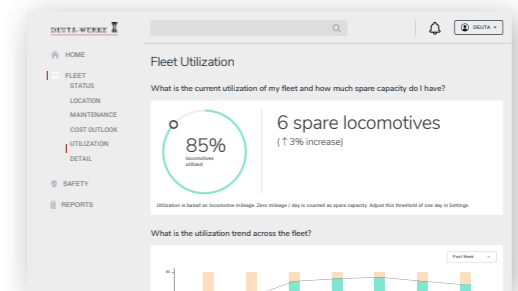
DEUTA-WERKE

HOME

FLEET

STATUS

LOCATION

MAINTENANCE

COST OUTLOOK

UTILIZATION

DETAIL

SAFETY

REPORTS

DEUTA

Fleet Utilization

What is the current utilization of my fleet and how much spare capacity do I have?

85%
locomotives utilized

6 spare locomotives
(↑3% increase)

Utilization is based on locomotive mileage. Zero mileage / day is counted as spare capacity. Adjust this threshold of one day in Settings.

What is the utilization trend across the fleet?

Past Week

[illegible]